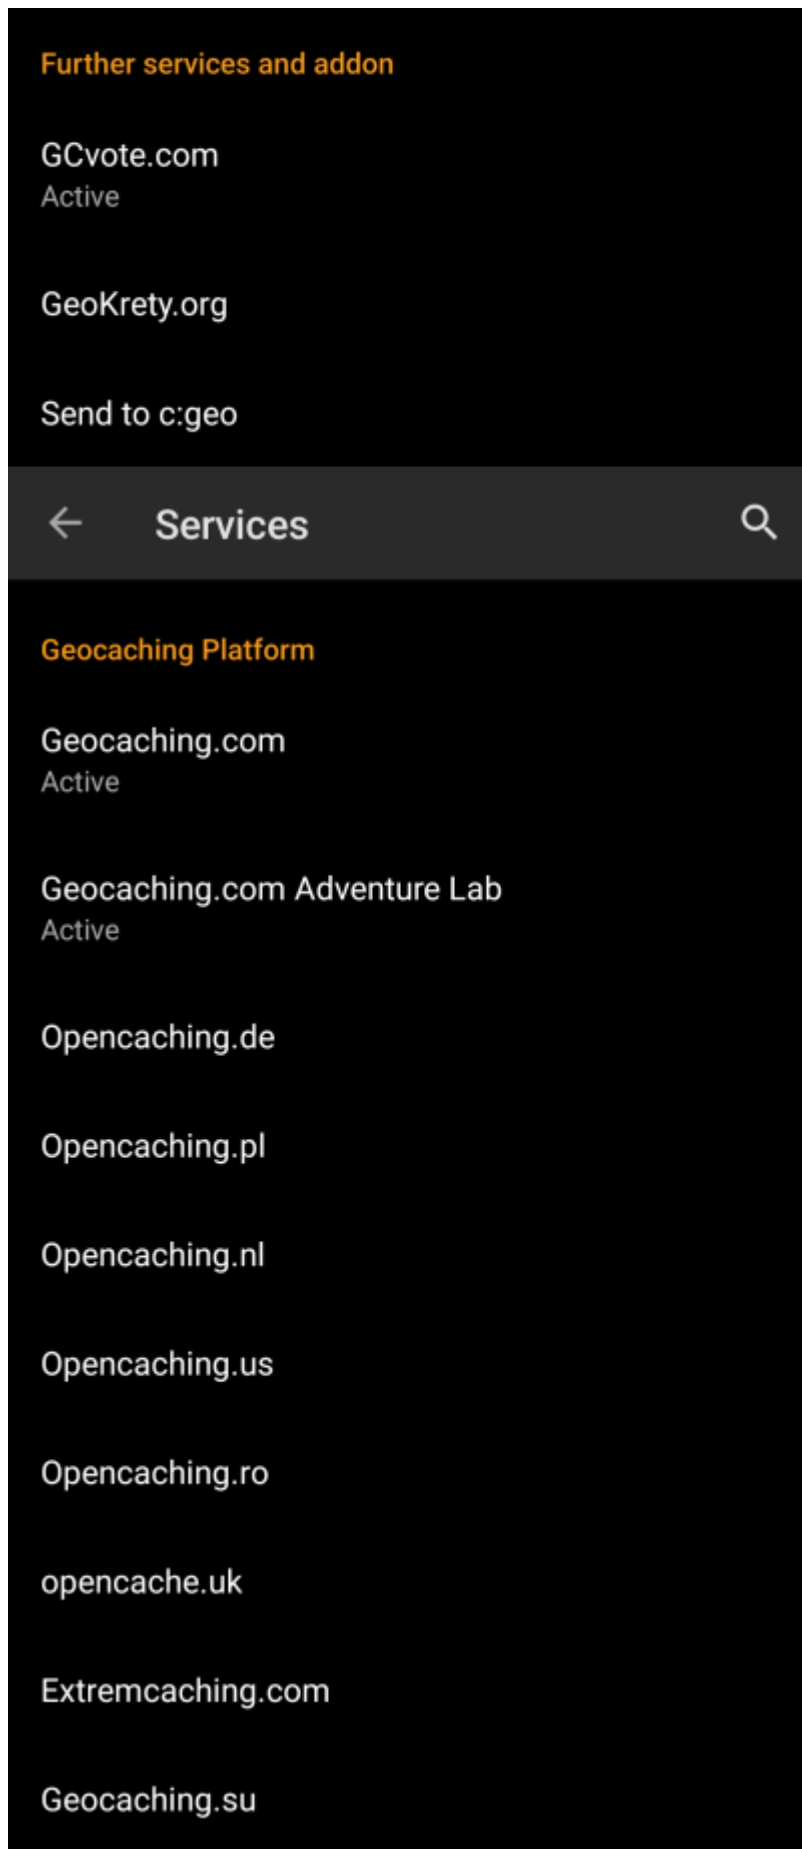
Further services and addon

GCvote.com
Active

GeoKrety.org

Send to c:geo

Services

Geocaching Platform

Geocaching.com
Active

Geocaching.com Adventure Lab
Active

Opencaching.de

Opencaching.pl

Opencaching.nl

Opencaching.us

Opencaching.ro

opencache.uk

Extremcaching.com

Geocaching.su